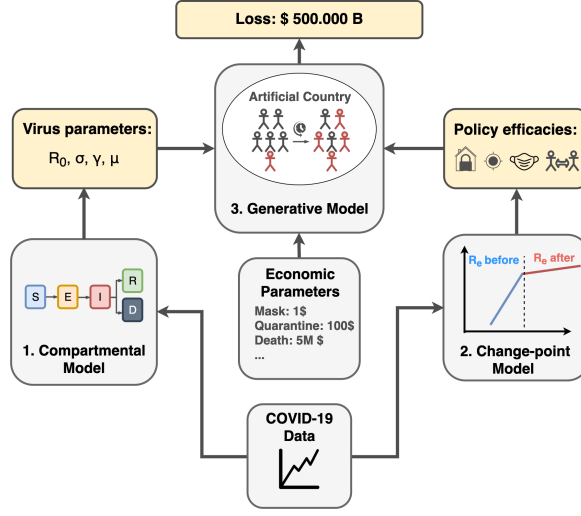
Loss: $ 500.000 B

Virus parameters:
$R_0$, σ, γ, μ

Artificial Country

3. Generative Model

Policy efficacies:

S E I R D

1. Compartmental Model

Economic Parameters
Mask: 1$
Quarantine: 100$
Death: 5M $
...

$R_e$ before
$R_e$ after

2. Change-point Model

COVID-19 Data